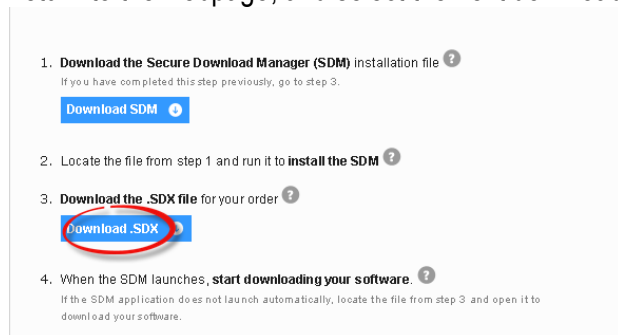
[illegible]

1. **Download the Secure Download Manager (SDM)** installation file

If you have completed this step previously, go to step 3.

Download SDM

2. Locate the file from step 1 and run it to **install the SDM**

3. **Download the .SDX file** for your order

Download .SDX

4. When the SDM launches, **start downloading your software**.

If the SDM application does not launch automatically, locate the file from step 3 and open it to download your software.